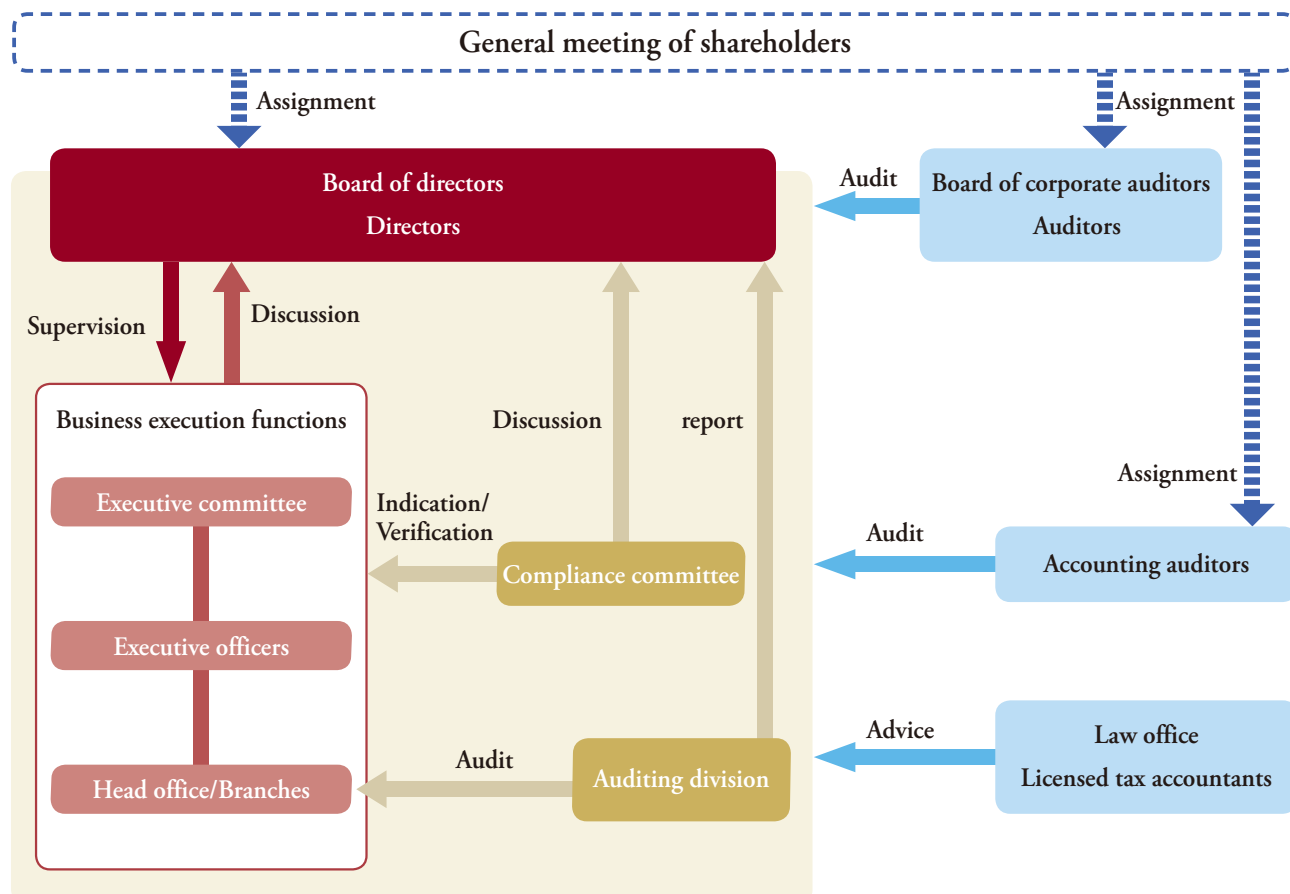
General meeting of shareholders

Assignment

Assignment

Board of directors
Directors

Audit

Board of corporate auditors
Auditors

Supervision

Discussion

Business execution functions

Discussion

report

Assignment

Executive committee

Indication/
Verification

Audit

Compliance committee

Accounting auditors

Executive officers

Advice

Law office
Licensed tax accountants

Audit

Head office/Branches

Auditing division